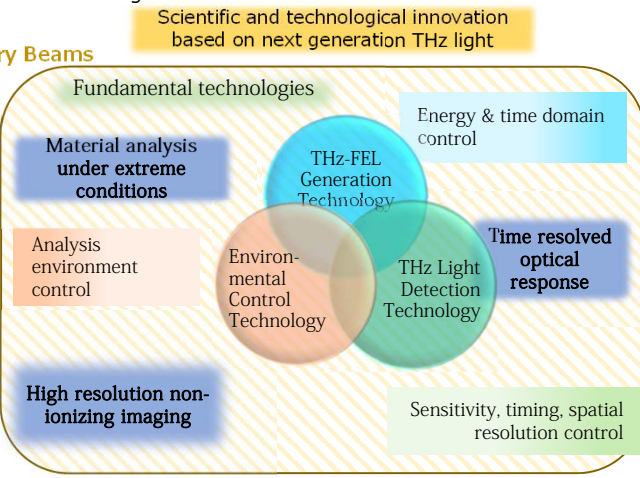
Scientific and technological innovation based on next generation THz light

ry Beams

Fundamental technologies

Energy & time domain control

Material analysis under extreme conditions

THz-FEL Generation Technology

Analysis environment control

Environmental Control Technology

THz Light Detection Technology

Time resolved optical response

High resolution non-ionizing imaging

Sensitivity, timing, spatial resolution control